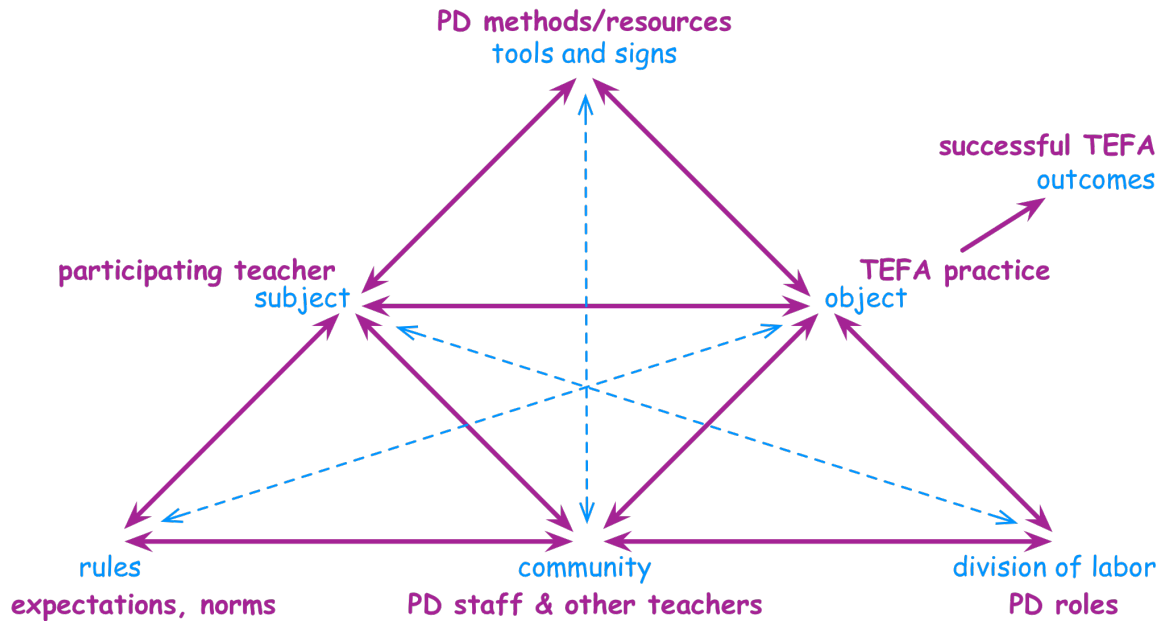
PD methods/resources
tools and signs

successful TEFA
outcomes

participating teacher
subject

TEFA practice
object

rules
expectations, norms

community
PD staff & other teachers

division of labor
PD roles